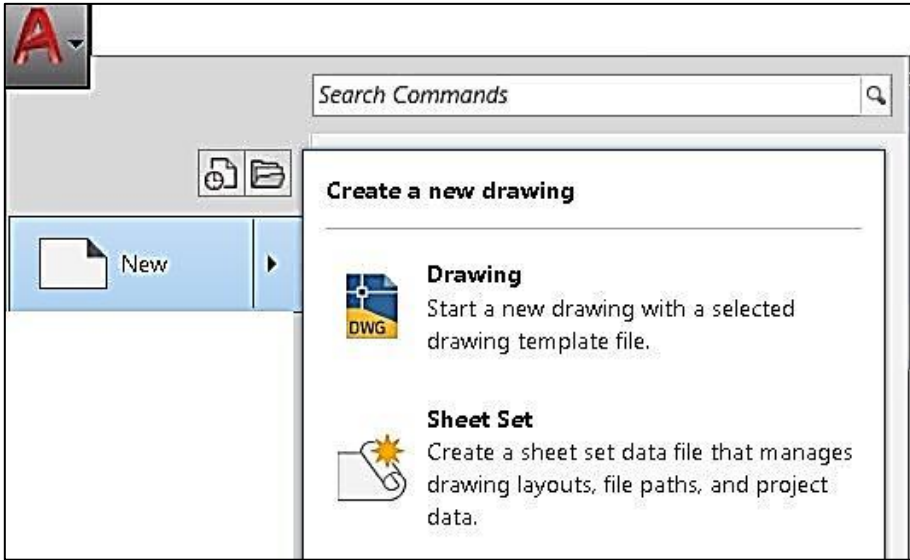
Search Commands

New

Create a new drawing

DWG

Drawing
Start a new drawing with a selected drawing template file.

Sheet Set
Create a sheet set data file that manages drawing layouts, file paths, and project data.